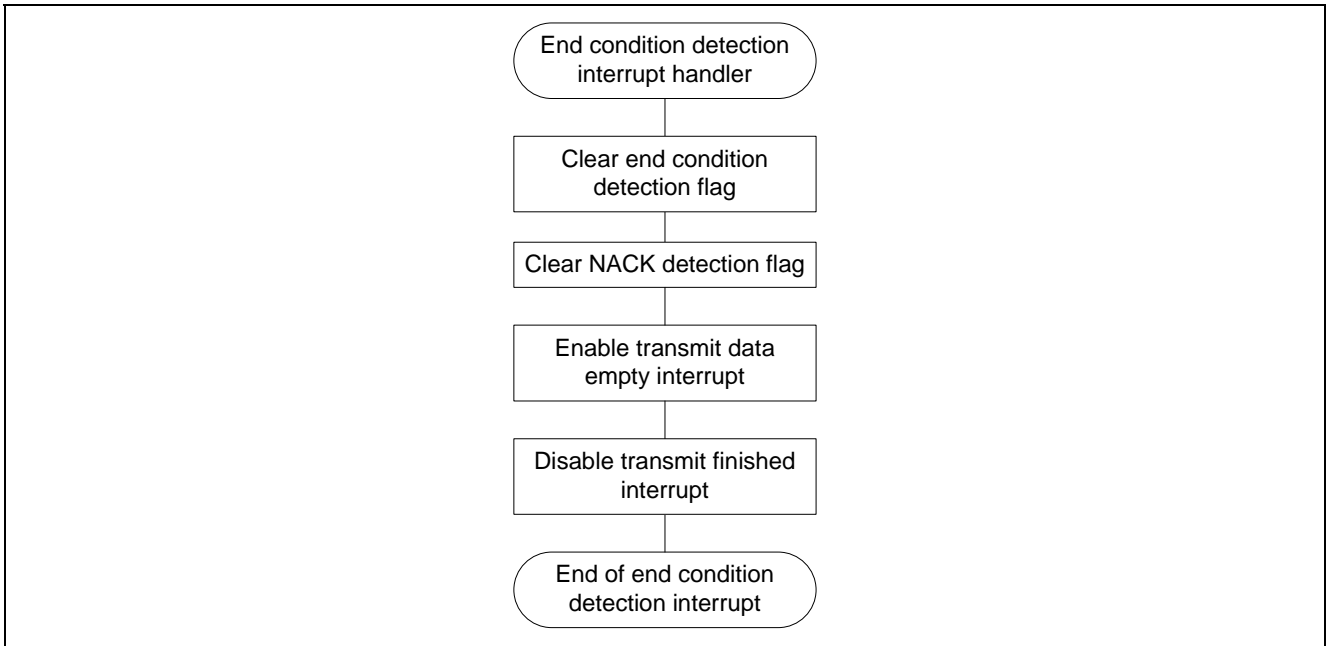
End condition detection interrupt handler

Clear end condition detection flag

Clear NACK detection flag

Enable transmit data empty interrupt

Disable transmit finished interrupt

End of end condition detection interrupt